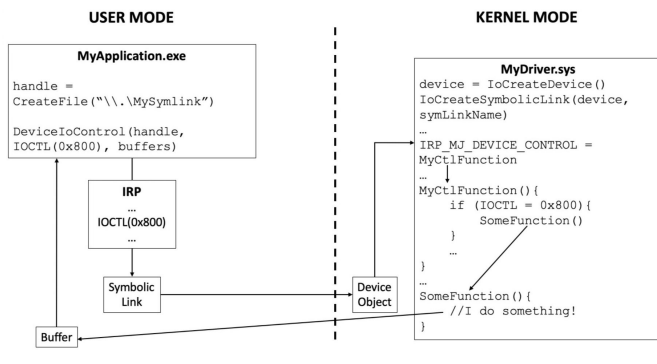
USER MODE

KERNEL MODE

MyApplication.exe

handle =
CreateFile("\\.\MySymlink")

DeviceIoControl(handle,
IOCTL(0x800), buffers)

IRP
…
IOCTL(0x800)
…

Symbolic Link

Buffer

Device Object

MyDriver.sys
device = IoCreateDevice()
IoCreateSymbolicLink(device,
symLinkName)
…
IRP_MJ_DEVICE_CONTROL =
MyCtlFunction
…
MyCtlFunction(){
    if (IOCTL = 0x800){
        SomeFunction()
    }
    …
}
…
SomeFunction(){
    //I do something!
}